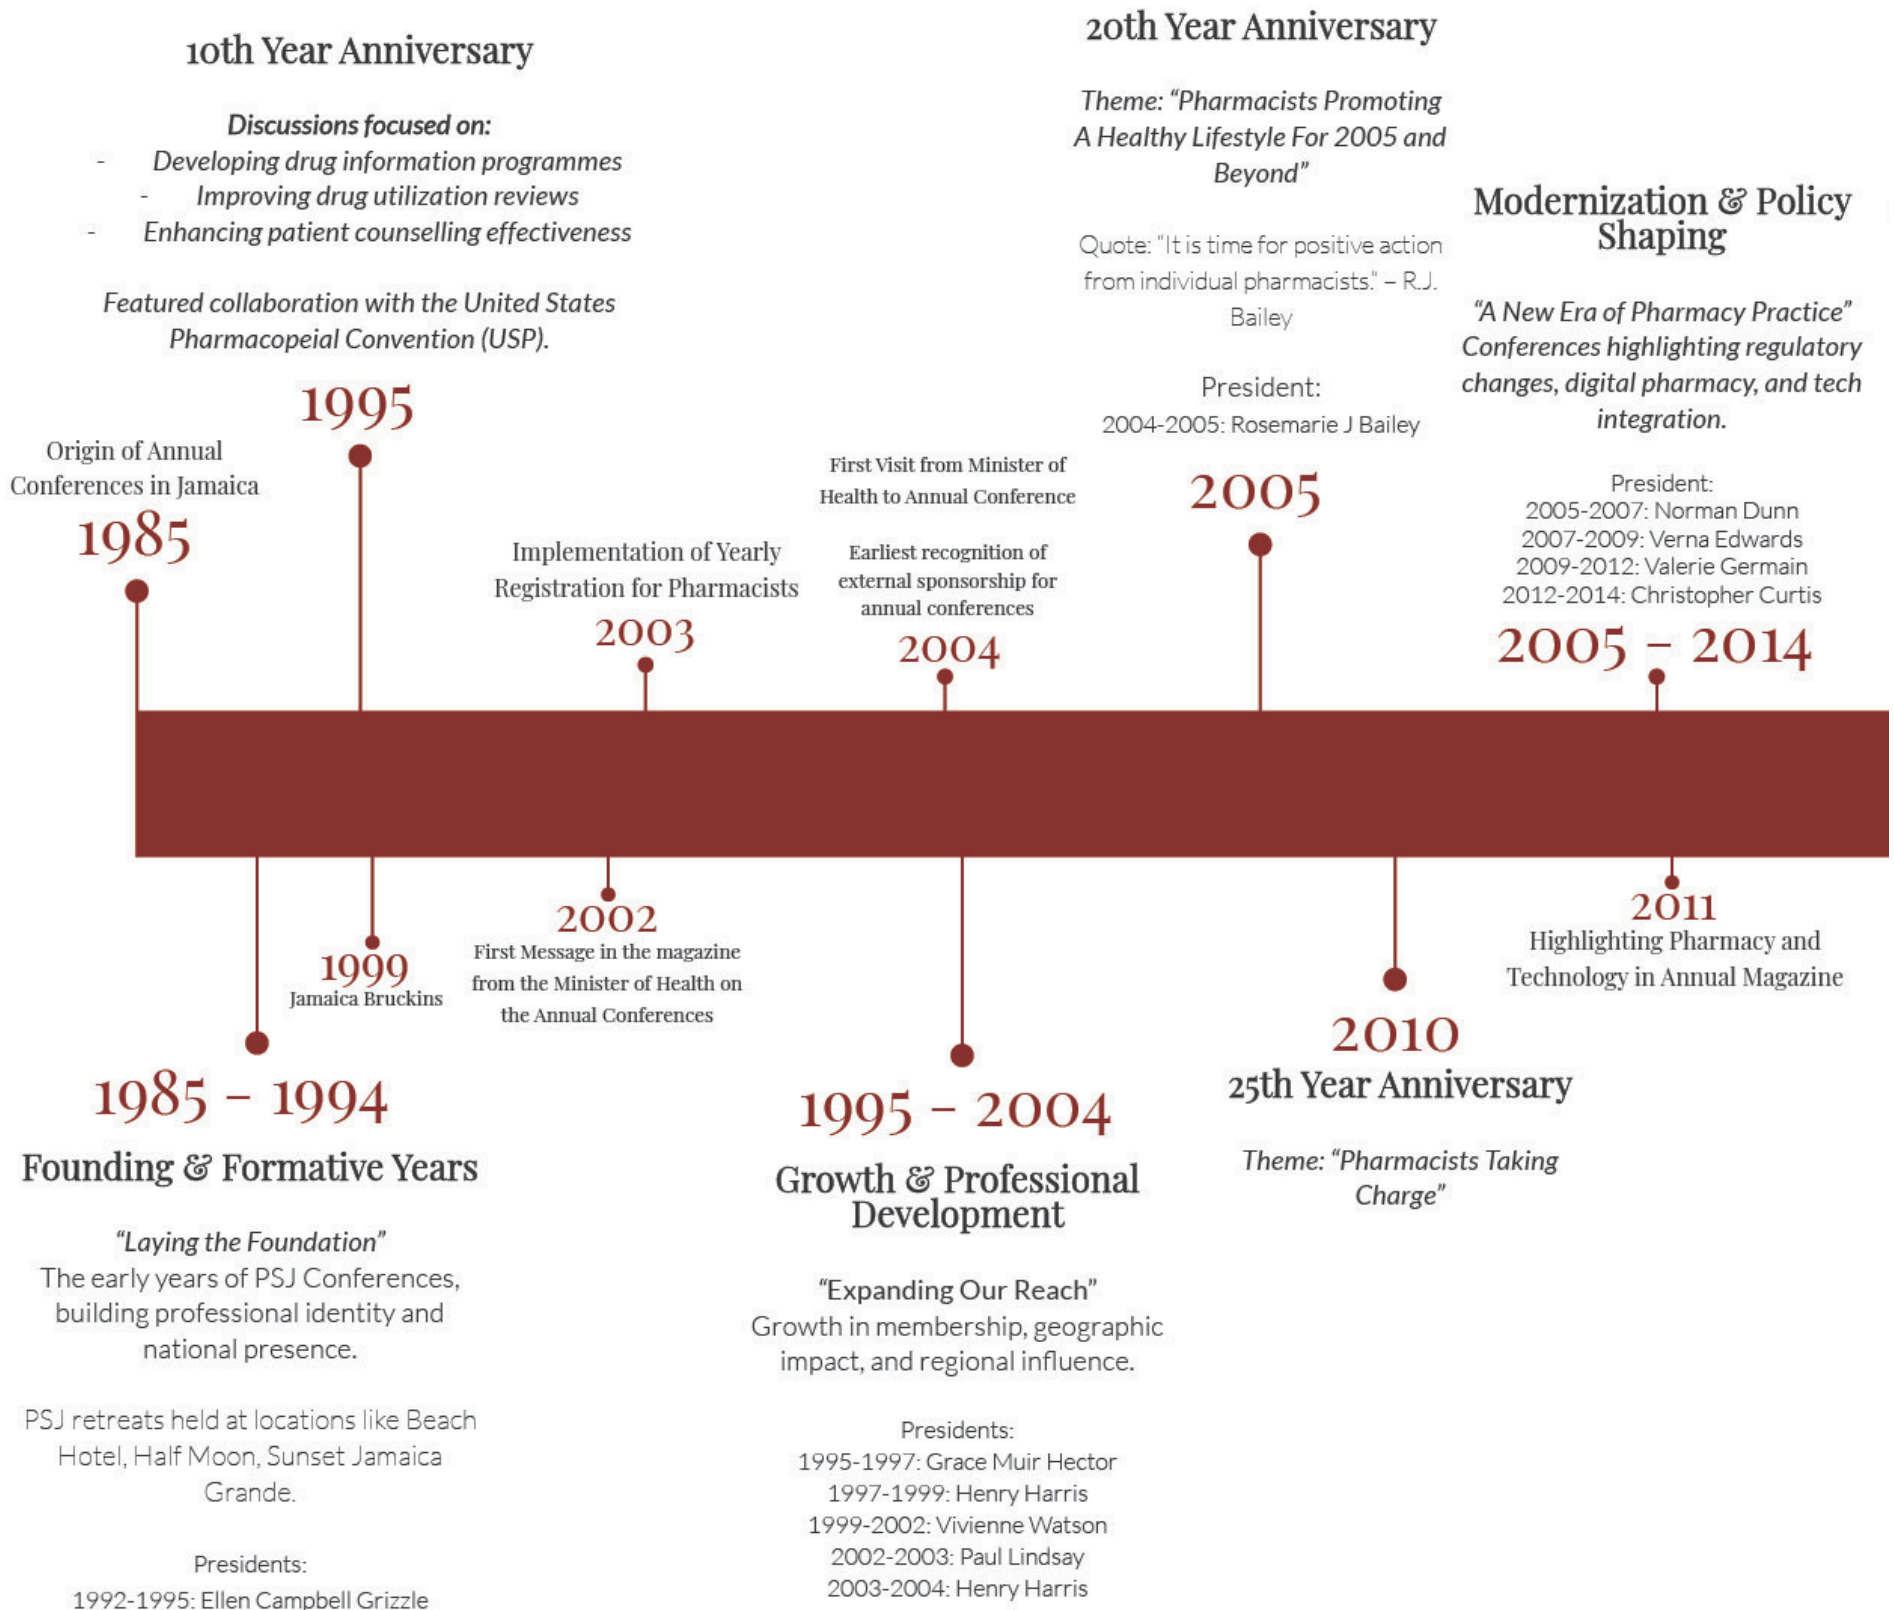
10th Year Anniversary

Discussions focused on:
- Developing drug information programmes
- Improving drug utilization reviews
- Enhancing patient counselling effectiveness

Featured collaboration with the United States Pharmacopeial Convention (USP).

1995

Origin of Annual Conferences in Jamaica
1985

20th Year Anniversary

Theme: "Pharmacists Promoting A Healthy Lifestyle For 2005 and Beyond"

Quote: "It is time for positive action from individual pharmacists." – R.J. Bailey

President:
2004-2005: Rosemarie J Bailey

2005

Modernization & Policy Shaping

"A New Era of Pharmacy Practice" Conferences highlighting regulatory changes, digital pharmacy, and tech integration.

President:
2005-2007: Norman Dunn
2007-2009: Verna Edwards
2009-2012: Valerie Germain
2012-2014: Christopher Curtis

2005 – 2014

Implementation of Yearly Registration for Pharmacists
2003

First Visit from Minister of Health to Annual Conference

Earliest recognition of external sponsorship for annual conferences
2004

1999
Jamaica Bruckins

2002
First Message in the magazine from the Minister of Health on the Annual Conferences

2011
Highlighting Pharmacy and Technology in Annual Magazine

2010
25th Year Anniversary

Theme: "Pharmacists Taking Charge"

1985 – 1994
Founding & Formative Years

"Laying the Foundation"
The early years of PSJ Conferences, building professional identity and national presence.

PSJ retreats held at locations like Beach Hotel, Half Moon, Sunset Jamaica Grande.

Presidents:
1992-1995: Ellen Campbell Grizzle

1995 – 2004
Growth & Professional Development

"Expanding Our Reach"
Growth in membership, geographic impact, and regional influence.

Presidents:
1995-1997: Grace Muir Hector
1997-1999: Henry Harris
1999-2002: Vivienne Watson
2002-2003: Paul Lindsay
2003-2004: Henry Harris